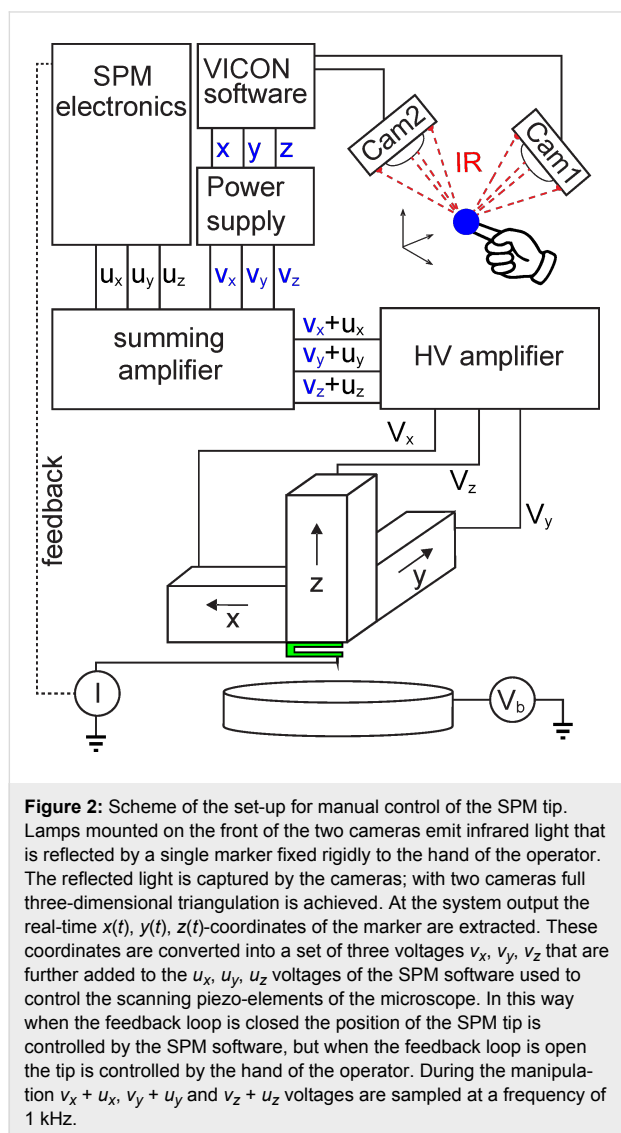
SPM electronics

VICON software

x y z

Power supply

Cam2

Cam1

IR

$u_x$ $u_y$ $u_z$

$v_x$ $v_y$ $v_z$

summing amplifier

$v_x$+$u_x$

$v_y$+$u_y$

$v_z$+$u_z$

HV amplifier

$V_x$

$V_z$

$V_y$

feedback

z

y

x

I

$V_b$

**Figure 2:** Scheme of the set-up for manual control of the SPM tip. Lamps mounted on the front of the two cameras emit infrared light that is reflected by a single marker fixed rigidly to the hand of the operator. The reflected light is captured by the cameras; with two cameras full three-dimensional triangulation is achieved. At the system output the real-time $x(t)$, $y(t)$, $z(t)$-coordinates of the marker are extracted. These coordinates are converted into a set of three voltages $v_x$, $v_y$, $v_z$ that are further added to the $u_x$, $u_y$, $u_z$ voltages of the SPM software used to control the scanning piezo-elements of the microscope. In this way when the feedback loop is closed the position of the SPM tip is controlled by the SPM software, but when the feedback loop is open the tip is controlled by the hand of the operator. During the manipulation $v_x + u_x$, $v_y + u_y$ and $v_z + u_z$ voltages are sampled at a frequency of 1 kHz.